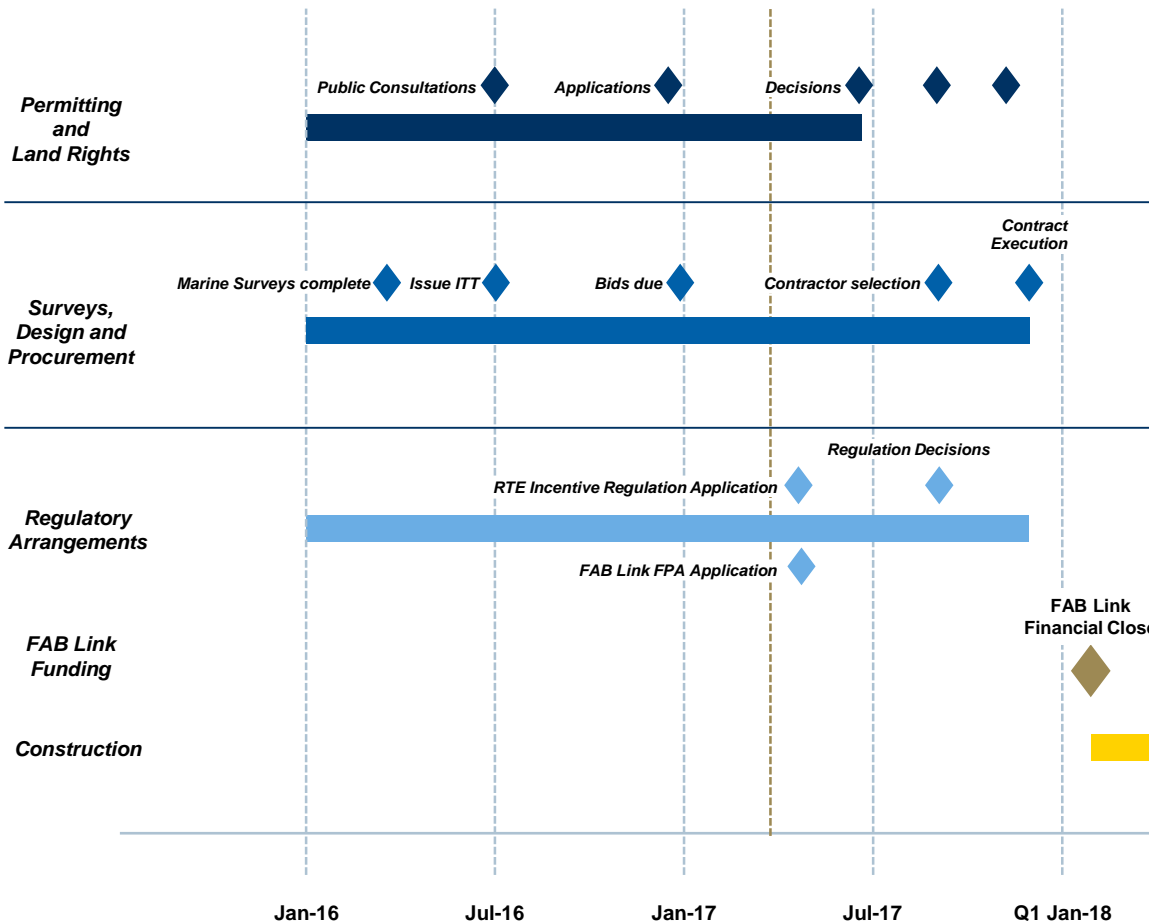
Permitting and Land Rights

Public Consultations

Applications

Decisions

Surveys, Design and Procurement

Contract Execution

Marine Surveys complete

Issue ITT

Bids due

Contractor selection

Regulatory Arrangements

Regulation Decisions

RTE Incentive Regulation Application

FAB Link FPA Application

FAB Link Funding

FAB Link Financial Clos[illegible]

Construction

Jan-16

Jul-16

Jan-17

Jul-17

Q1 Jan-18